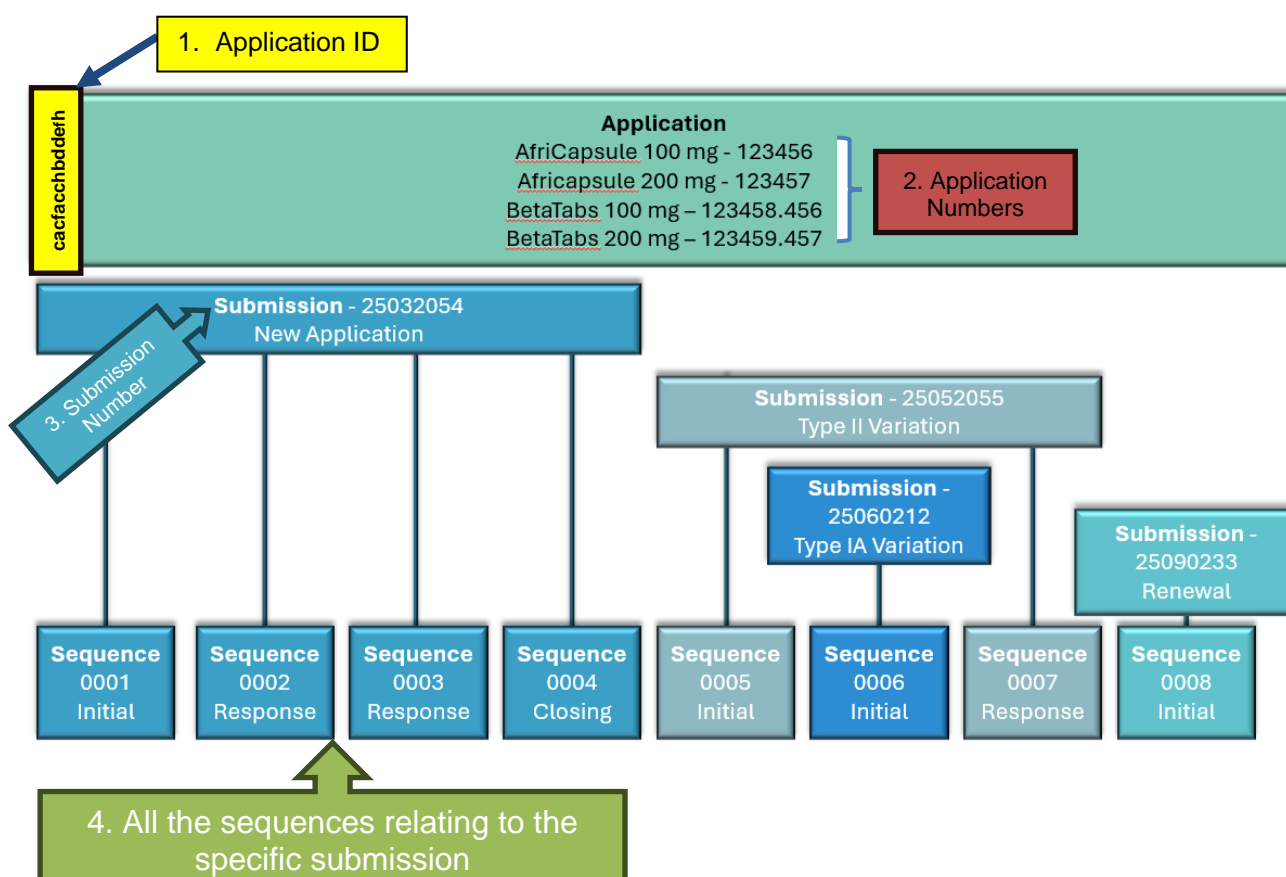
1. Application ID

cacfacchbddefh

Application
AfriCapsule 100 mg - 123456
Africapsule 200 mg - 123457
BetaTabs 100 mg – 123458.456
BetaTabs 200 mg – 123459.457

2. Application Numbers

Submission - 25032054
New Application

3. Submission Number

Submission - 25052055
Type II Variation

Submission - 25060212
Type IA Variation

Submission - 25090233
Renewal

Sequence 0001 Initial

Sequence 0002 Response

Sequence 0003 Response

Sequence 0004 Closing

Sequence 0005 Initial

Sequence 0006 Initial

Sequence 0007 Response

Sequence 0008 Initial

4. All the sequences relating to the specific submission